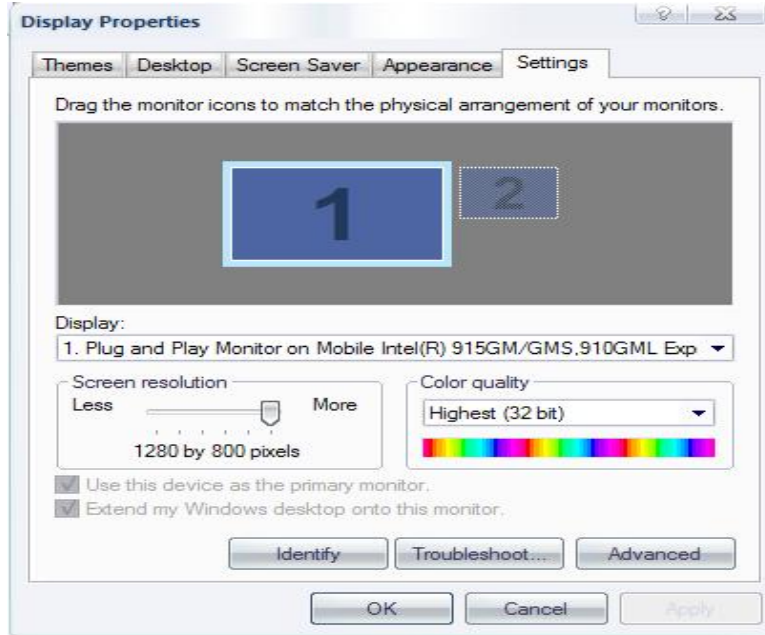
Display Properties

Themes Desktop Screen Saver Appearance Settings

Drag the monitor icons to match the physical arrangement of your monitors.

1 2

Display:

1. Plug and Play Monitor on Mobile Intel(R) 915GM/GMS,910GML Exp

Screen resolution

Less More

1280 by 800 pixels

Color quality

Highest (32 bit)

Use this device as the primary monitor.

Extend my Windows desktop onto this monitor.

Identify Troubleshoot... Advanced

OK Cancel Apply